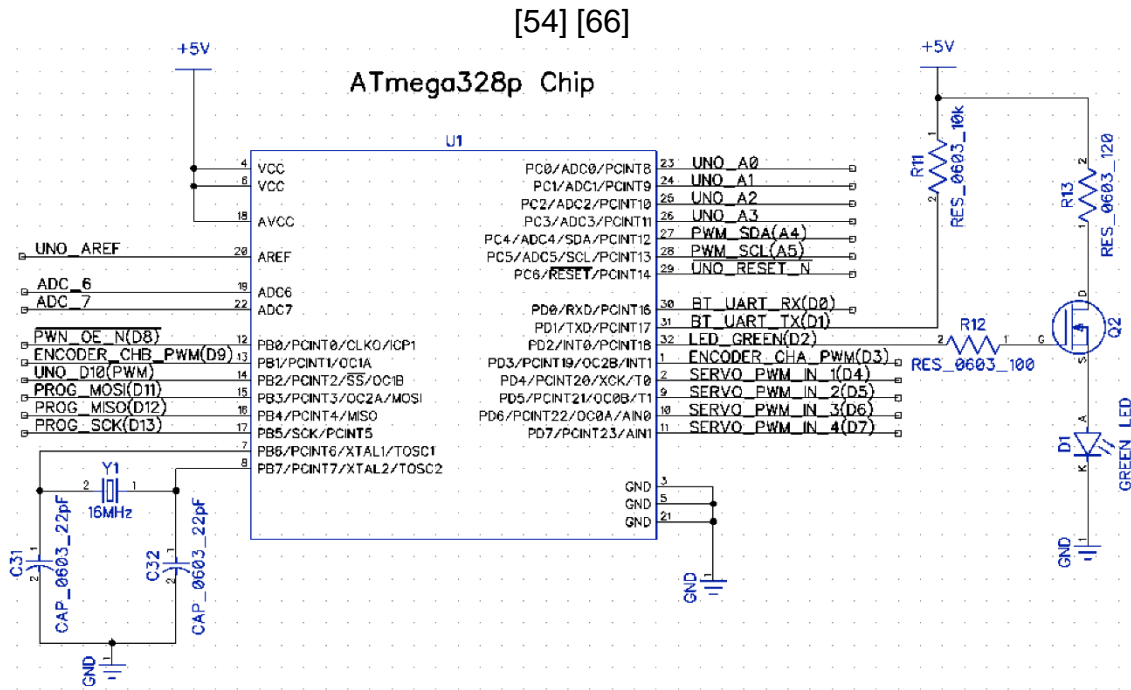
[54] [66]

+5V

ATmega328p Chip

U1

4 VCC
6 VCC
18 AVCC
UNO_AREF 20 AREF
ADC_6 19 ADC6
ADC_7 22 ADC7
PWN_OE_N(D8) 12 PB0/PCINT0/CLKO/ICP1
ENCODER_CHB_PWM(D9) 13 PB1/PCINT1/OC1A
UNO_D10(PWM) 14 PB2/PCINT2/SS/OC1B
PROG_MOSI(D11) 15 PB3/PCINT3/OC2A/MOSI
PROG_MISO(D12) 16 PB4/PCINT4/MISO
PROG_SCK(D13) 17 PB5/SCK/PCINT5
7 PB6/PCINT6/XTAL1/TOSC1
8 PB7/PCINT7/XTAL2/TOSC2

PC0/ADC0/PCINT8 23 UNO_A0
PC1/ADC1/PCINT9 24 UNO_A1
PC2/ADC2/PCINT10 25 UNO_A2
PC3/ADC3/PCINT11 26 UNO_A3
PC4/ADC4/SDA/PCINT12 27 PWM_SDA(A4)
PC5/ADC5/SCL/PCINT13 28 PWM_SCL(A5)
PC6/RESET/PCINT14 29 UNO_RESET_N
PD0/RXD/PCINT16 30 BT_UART_RX(D0)
PD1/TXD/PCINT17 31 BT_UART_TX(D1)
PD2/INT0/PCINT18 32 LED_GREEN(D2)
PD3/PCINT19/OC2B/INT1 1 ENCODER_CHA_PWM(D3)
PD4/PCINT20/XCK/T0 2 SERVO_PWM_IN_1(D4)
PD5/PCINT21/OC0B/T1 9 SERVO_PWM_IN_2(D5)
PD6/PCINT22/OC0A/AIN0 10 SERVO_PWM_IN_3(D6)
PD7/PCINT23/AIN1 11 SERVO_PWM_IN_4(D7)
GND 3
GND 5
GND 21

Y1
2 1
16MHz
C31 CAP_0603_22pF
C32 CAP_0603_22pF
GND
GND

+5V
R11 RES_0603_10k
R13 RES_0603_120
R12 RES_0603_100
2 1 G
D S
Q2
A
D1
K
GREEN LED
GND